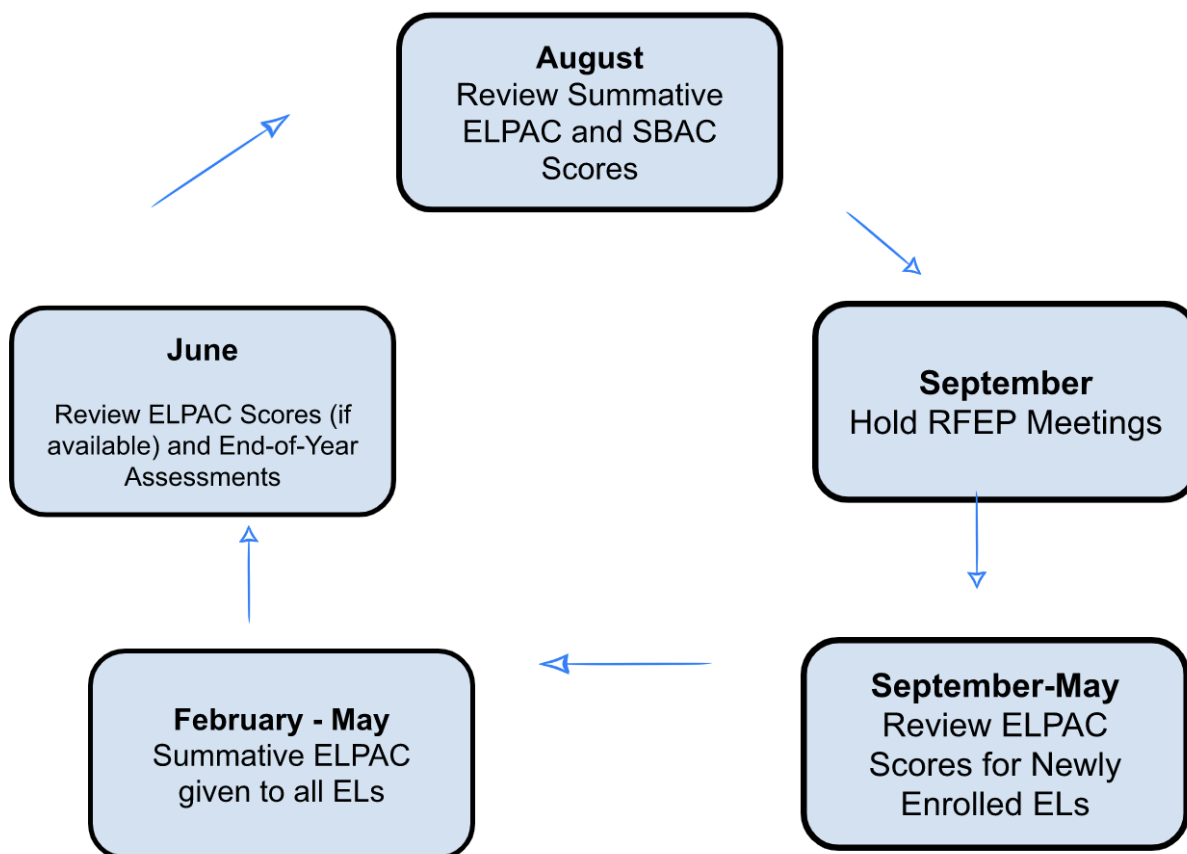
**August**
Review Summative ELPAC and SBAC Scores

**September**
Hold RFEP Meetings

**September-May**
Review ELPAC Scores for Newly Enrolled ELs

**February - May**
Summative ELPAC given to all ELs

**June**
Review ELPAC Scores (if available) and End-of-Year Assessments